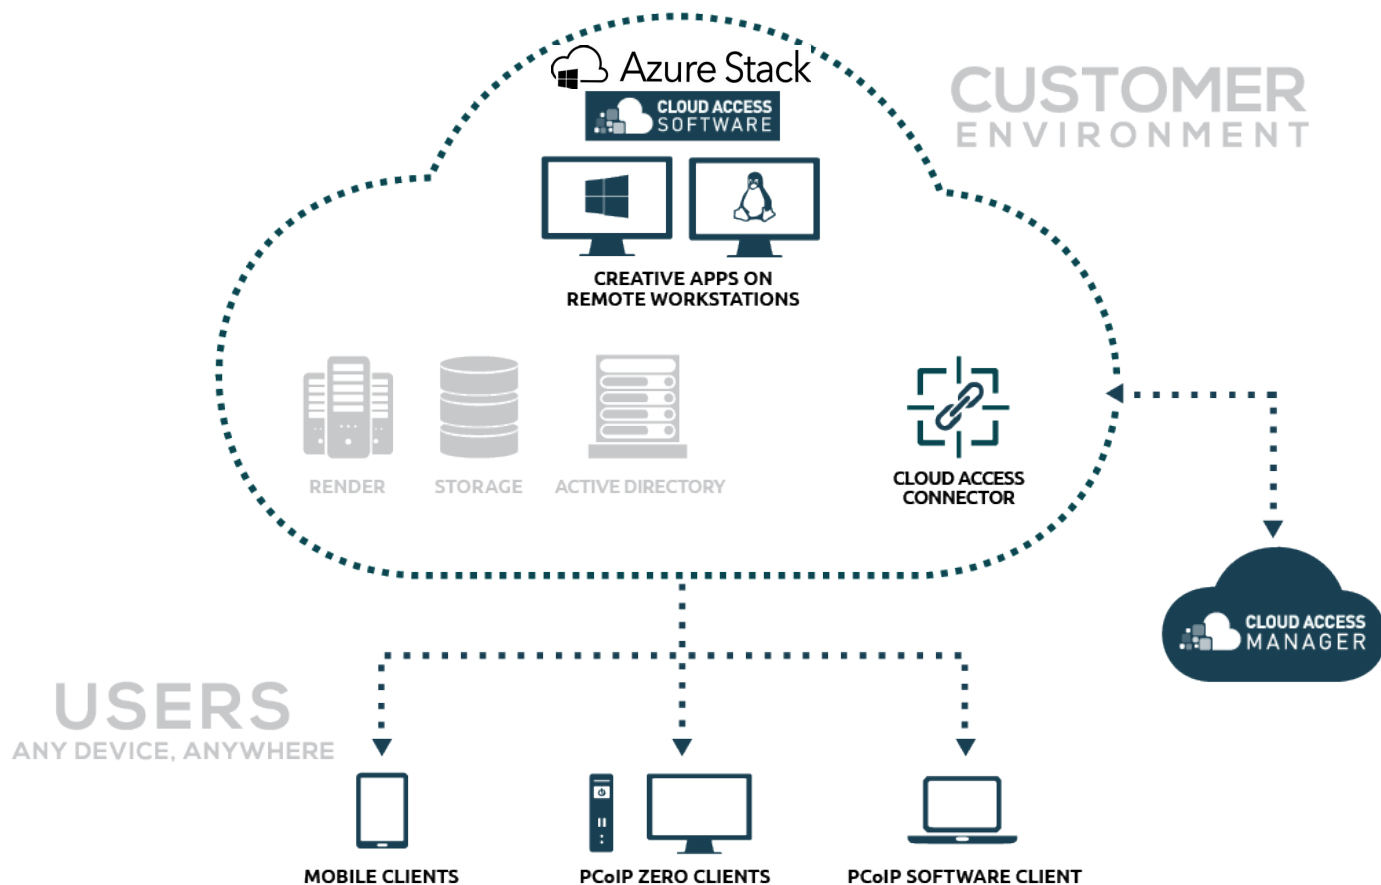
Azure Stack

CLOUD ACCESS SOFTWARE

CUSTOMER ENVIRONMENT

CREATIVE APPS ON REMOTE WORKSTATIONS

RENDER

STORAGE

ACTIVE DIRECTORY

CLOUD ACCESS CONNECTOR

CLOUD ACCESS MANAGER

USERS
ANY DEVICE, ANYWHERE

MOBILE CLIENTS

PCoIP ZERO CLIENTS

PCoIP SOFTWARE CLIENT